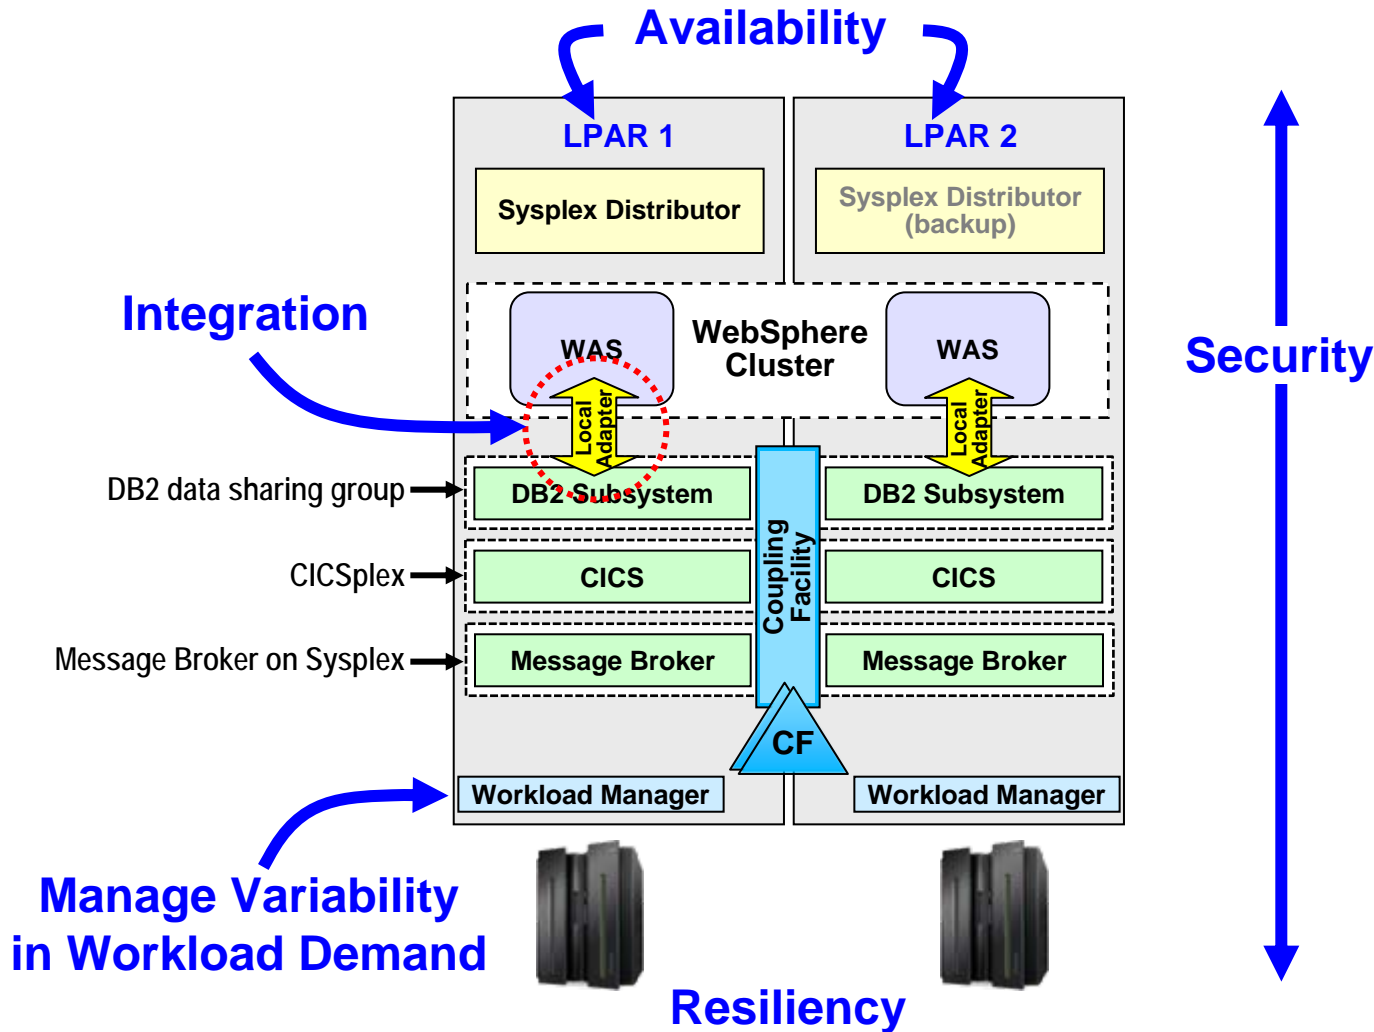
Availability

LPAR 1

LPAR 2

Sysplex Distributor

Sysplex Distributor (backup)

Integration

WAS

WebSphere Cluster

WAS

Local Adapter

Local Adapter

Security

DB2 data sharing group

DB2 Subsystem

DB2 Subsystem

CICSplex

CICS

Coupling Facility

CICS

Message Broker on Sysplex

Message Broker

Message Broker

CF

Workload Manager

Workload Manager

Manage Variability in Workload Demand

Resiliency